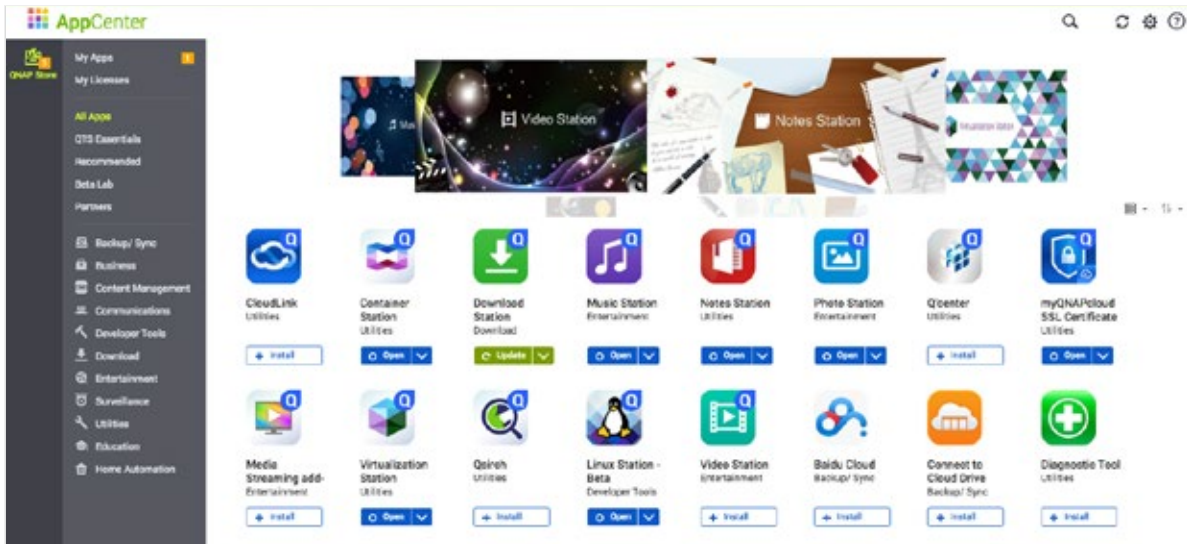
AppCenter

QNAP Store

My Apps
My Licenses

All Apps
QTS Essentials
Recommended
Beta Lab
Partners

Backup/ Sync
Business
Content Management
Communications
Developer Tools
Download
Entertainment
Surveillance
Utilities
Education
Home Automation

Video Station
Notes Station

CloudLink
Utilities
+ Install

Container Station
Utilities
Open

Download Station
Download
Update

Music Station
Entertainment
Open

Notes Station
Utilities
Open

Photo Station
Entertainment
Open

Qcenter
Utilities
+ Install

myQNAPcloud SSL Certificate
Utilities
Open

Media Streaming add-
Entertainment
+ Install

Virtualization Station
Utilities
Open

Qsirch
Utilities
+ Install

Linux Station - Beta
Developer Tools
Open

Video Station
Entertainment
+ Install

Baidu Cloud
Backup/ Sync
+ Install

Connect to Cloud Drive
Backup/ Sync
+ Install

Diagnostic Tool
Utilities
+ Install